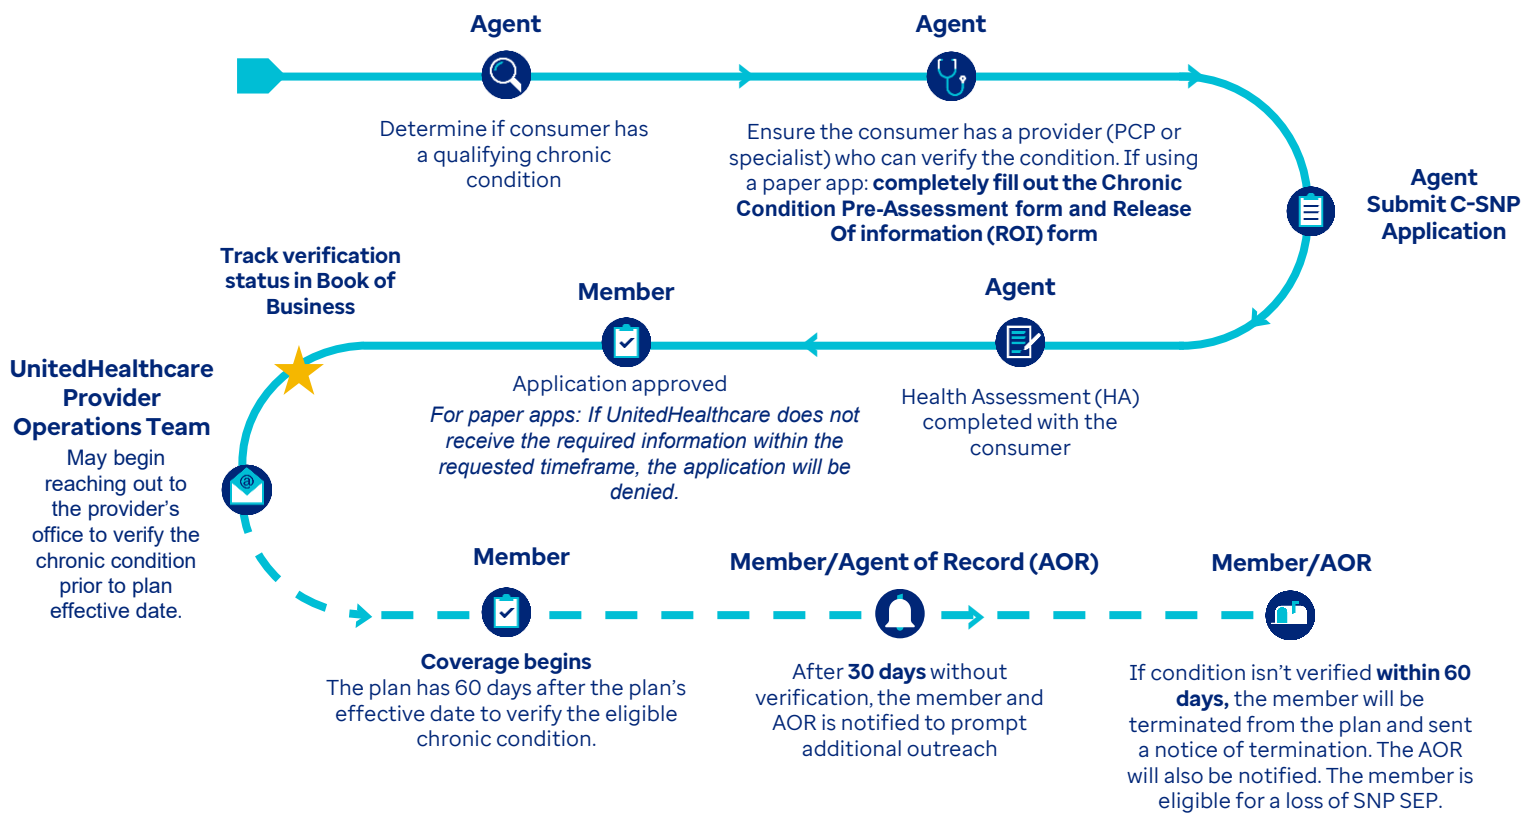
Agent

Determine if consumer has a qualifying chronic condition

Agent

Ensure the consumer has a provider (PCP or specialist) who can verify the condition. If using a paper app: **completely fill out the Chronic Condition Pre-Assessment form and Release Of information (ROI) form**

Agent Submit C-SNP Application

Agent

Health Assessment (HA) completed with the consumer

Member

Application approved

*For paper apps: If UnitedHealthcare does not receive the required information within the requested timeframe, the application will be denied.*

Track verification status in Book of Business

UnitedHealthcare Provider Operations Team

May begin reaching out to the provider's office to verify the chronic condition prior to plan effective date.

Member

**Coverage begins**

The plan has 60 days after the plan's effective date to verify the eligible chronic condition.

Member/Agent of Record (AOR)

After **30 days** without verification, the member and AOR is notified to prompt additional outreach

Member/AOR

If condition isn't verified **within 60 days,** the member will be terminated from the plan and sent a notice of termination. The AOR will also be notified. The member is eligible for a loss of SNP SEP.